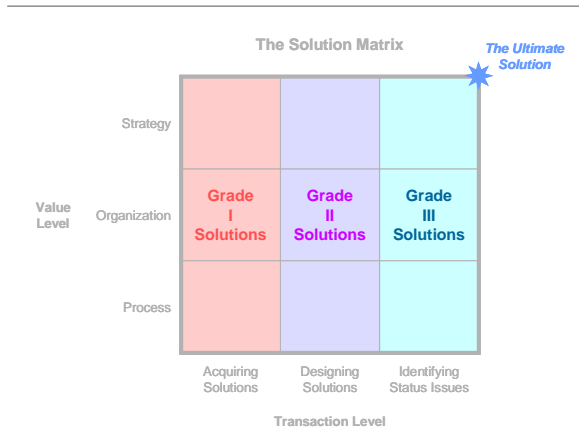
The Solution Matrix

The Ultimate Solution

Value Level

Strategy

Organization

Process

Grade I Solutions

Grade II Solutions

Grade III Solutions

Acquiring Solutions

Designing Solutions

Identifying Status Issues

Transaction Level